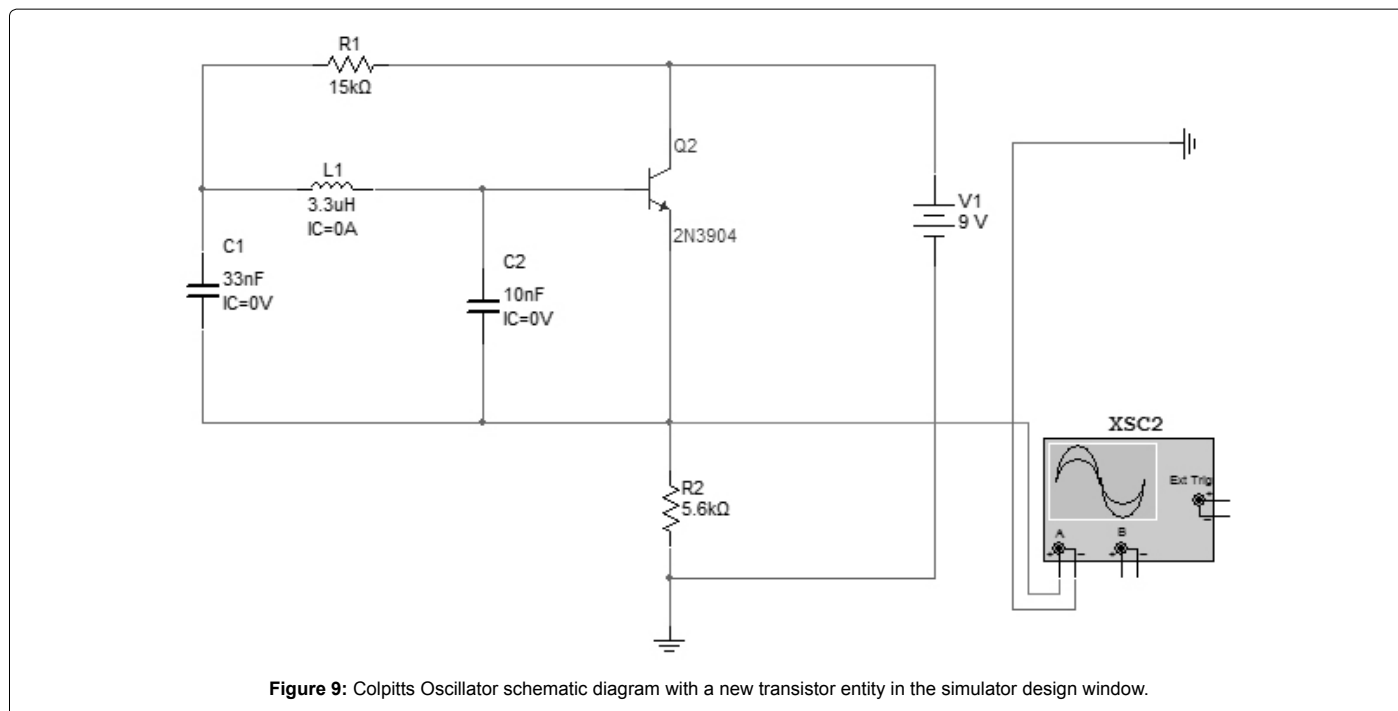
R1
15kΩ

Q2

L1
3.3uH
IC=0A

V1
9 V

2N3904

C1
33nF
IC=0V

C2
10nF
IC=0V

XSC2

Ext Trig
+
_

A
+ _

B
+ _

R2
5.6kΩ

**Figure 9:** Colpitts Oscillator schematic diagram with a new transistor entity in the simulator design window.